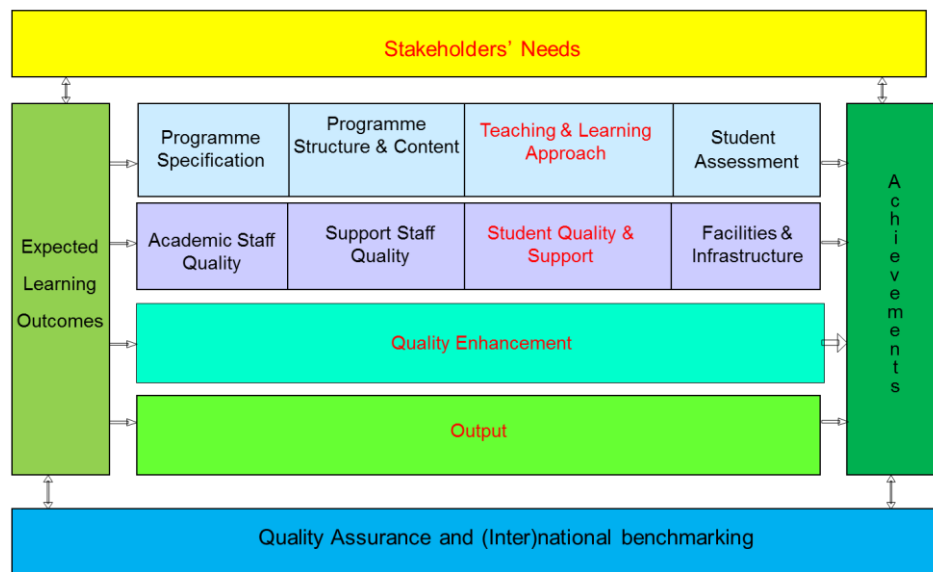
Stakeholders' Needs

Expected Learning Outcomes

Programme Specification

Programme Structure & Content

Teaching & Learning Approach

Student Assessment

Academic Staff Quality

Support Staff Quality

Student Quality & Support

Facilities & Infrastructure

Quality Enhancement

Output

Achievements

Quality Assurance and (Inter)national benchmarking